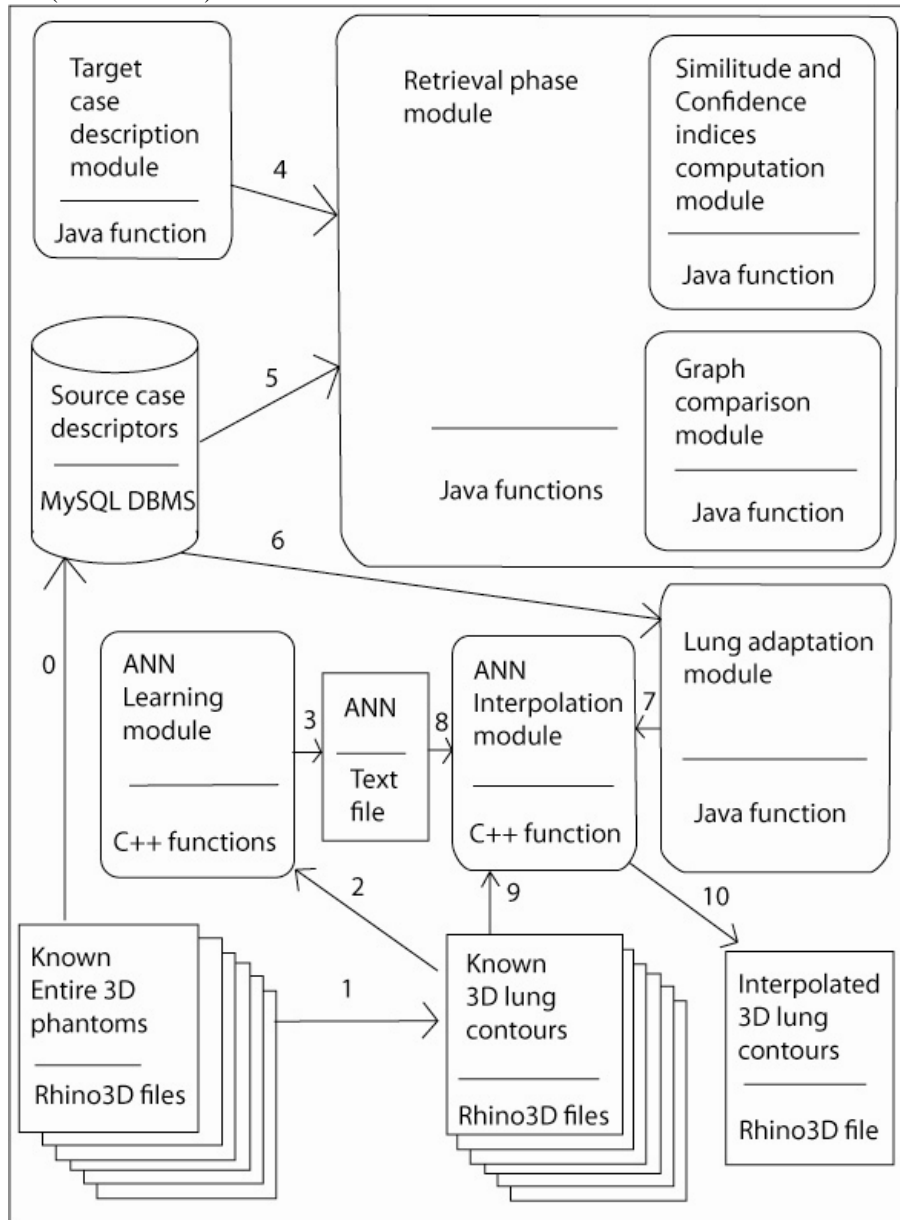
Target case description module

Java function

4

Retrieval phase module

Java functions

Similitude and Confidence indices computation module

Java function

Graph comparison module

Java function

5

Source case descriptors

MySQL DBMS

6

0

ANN Learning module

C++ functions

3

ANN

Text file

8

ANN Interpolation module

C++ function

7

Lung adaptation module

Java function

2

9

10

Known Entire 3D phantoms

Rhino3D files

1

Known 3D lung contours

Rhino3D files

Interpolated 3D lung contours

Rhino3D file